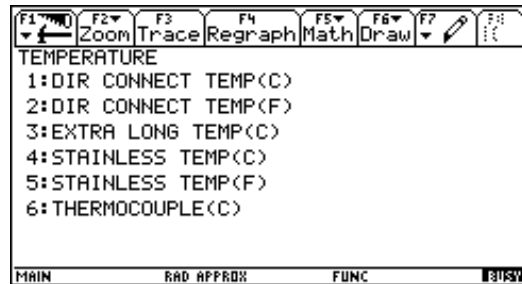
F1 F2 Zoom F3 Trace F4 Regraph F5 Math F6 Draw F7 F8

TEMPERATURE
1:DIR CONNECT TEMP(C)
2:DIR CONNECT TEMP(F)
3:EXTRA LONG TEMP(C)
4:STAINLESS TEMP(C)
5:STAINLESS TEMP(F)
6:THERMOCOUPLE(C)

MAIN RAD APPROX FUNC BUSY